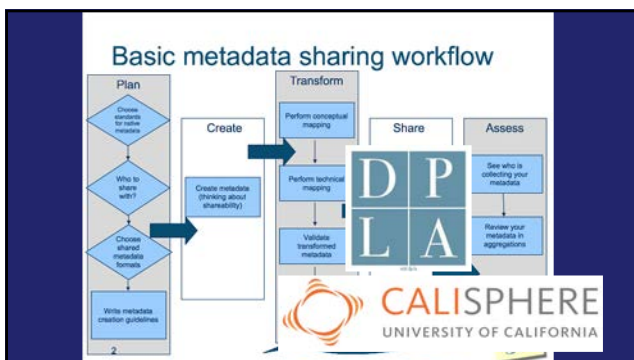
Basic metadata sharing workflow

Plan

Choose standards for native metadata

Who to share with?

Choose shared metadata formats

Write metadata creation guidelines

Create

Create metadata (thinking about shareability)

Transform

Perform conceptual mapping

Perform technical mapping

Validate transformed metadata

Share

Assess

See who is collecting your metadata

Review your metadata in aggregations

D P L A

CALISPHERE
UNIVERSITY OF CALIFORNIA

2